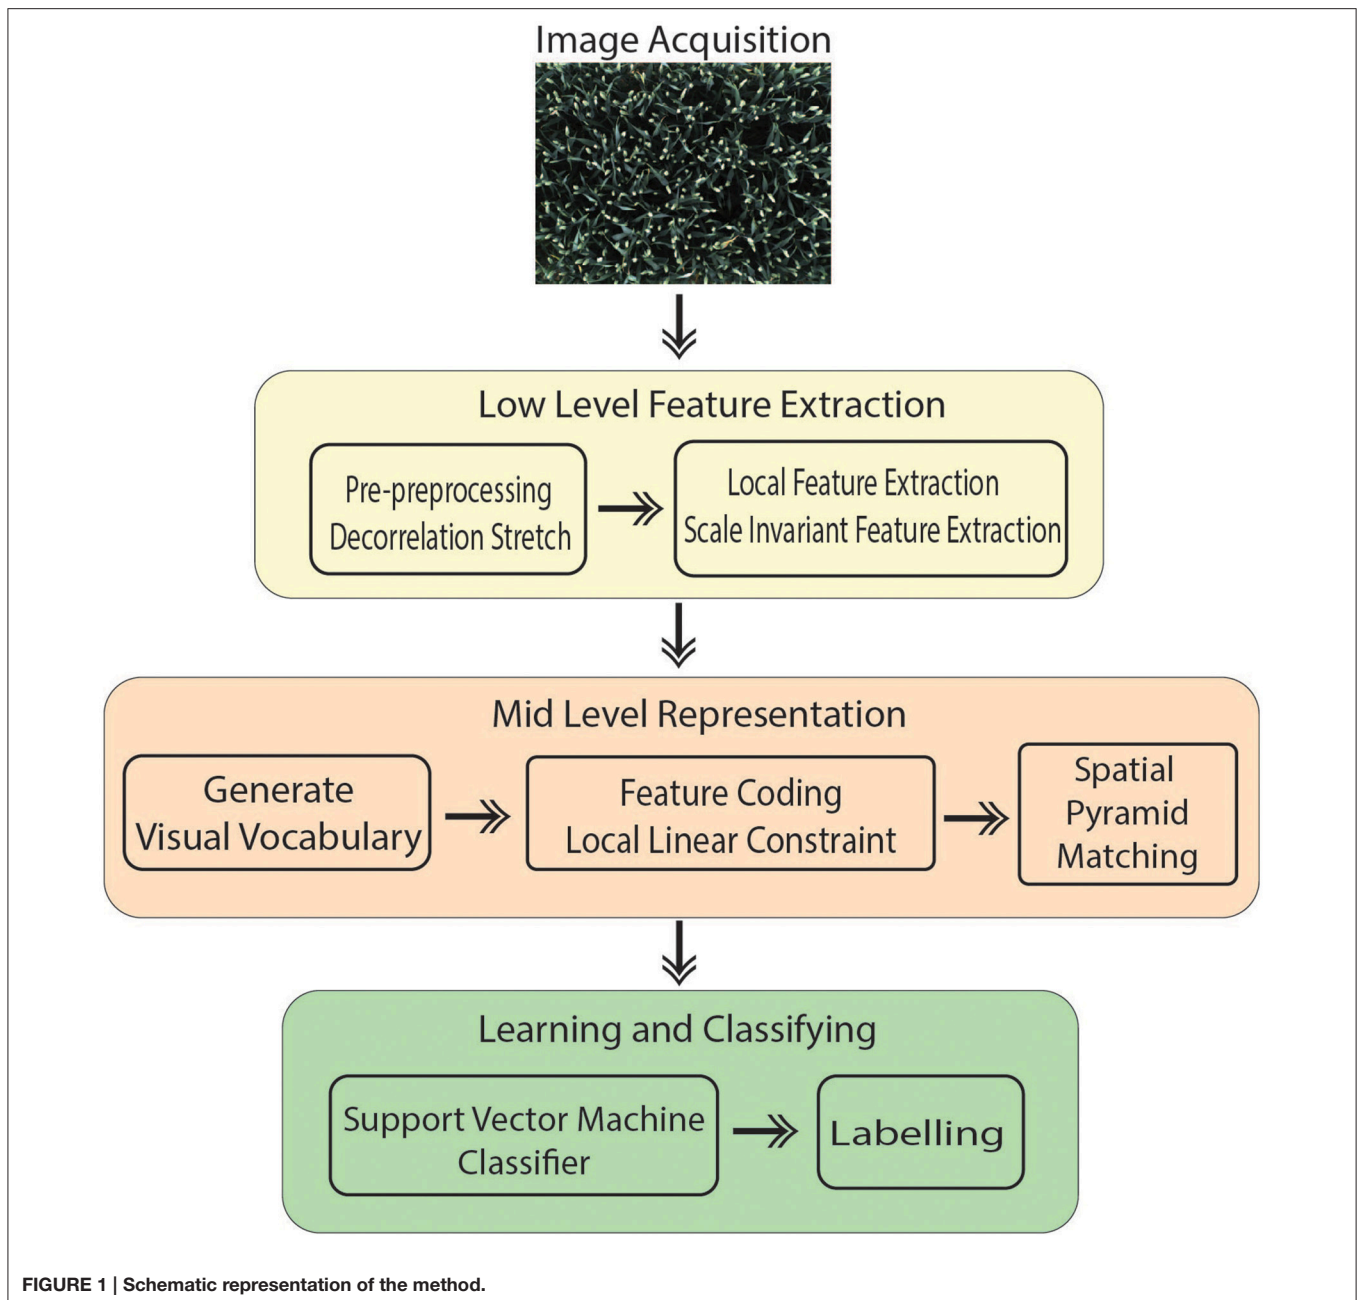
Image Acquisition

Low Level Feature Extraction

Pre-preprocessing
Decorrelation Stretch

Local Feature Extraction
Scale Invariant Feature Extraction

Mid Level Representation

Generate
Visual Vocabulary

Feature Coding
Local Linear Constraint

Spatial
Pyramid
Matching

Learning and Classifying

Support Vector Machine
Classifier

Labelling

FIGURE 1 | Schematic representation of the method.